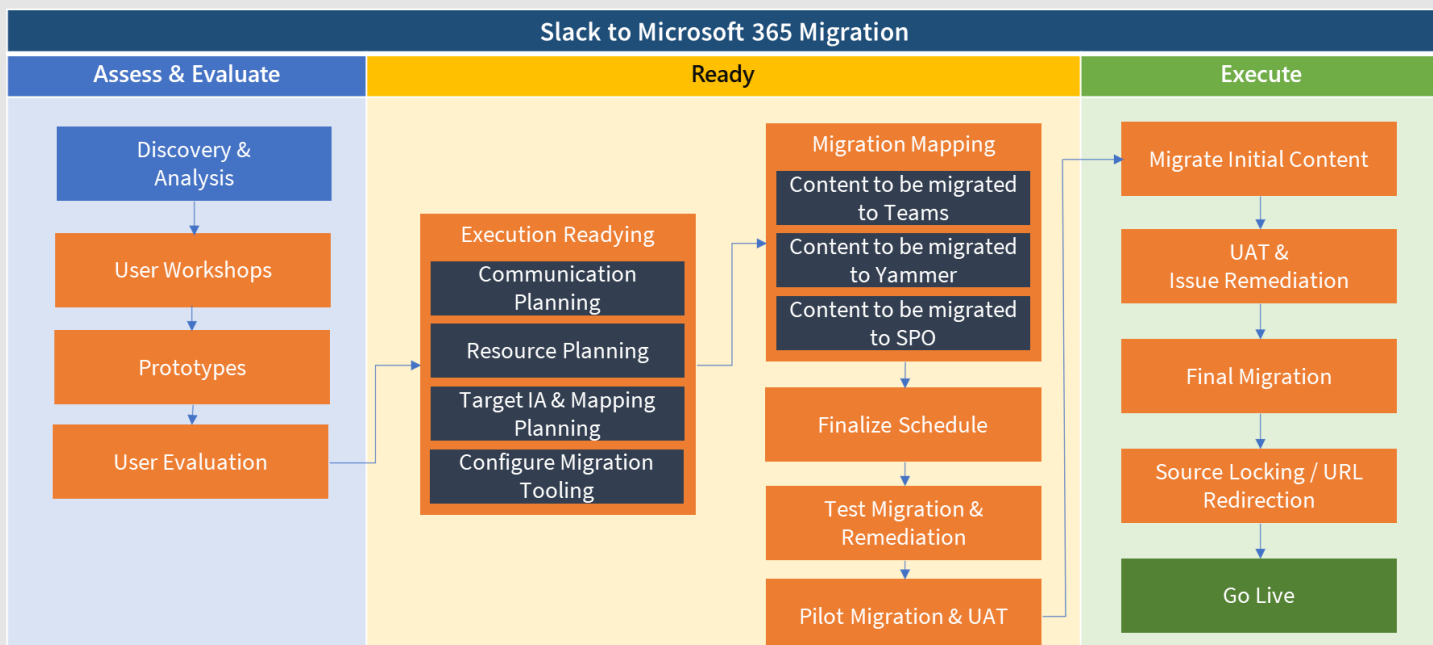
Slack to Microsoft 365 Migration

Assess & Evaluate

Discovery & Analysis

User Workshops

Prototypes

User Evaluation

Ready

Execution Readying

Communication Planning

Resource Planning

Target IA & Mapping Planning

Configure Migration Tooling

Migration Mapping

Content to be migrated to Teams

Content to be migrated to Yammer

Content to be migrated to SPO

Finalize Schedule

Test Migration & Remediation

Pilot Migration & UAT

Execute

Migrate Initial Content

UAT & Issue Remediation

Final Migration

Source Locking / URL Redirection

Go Live